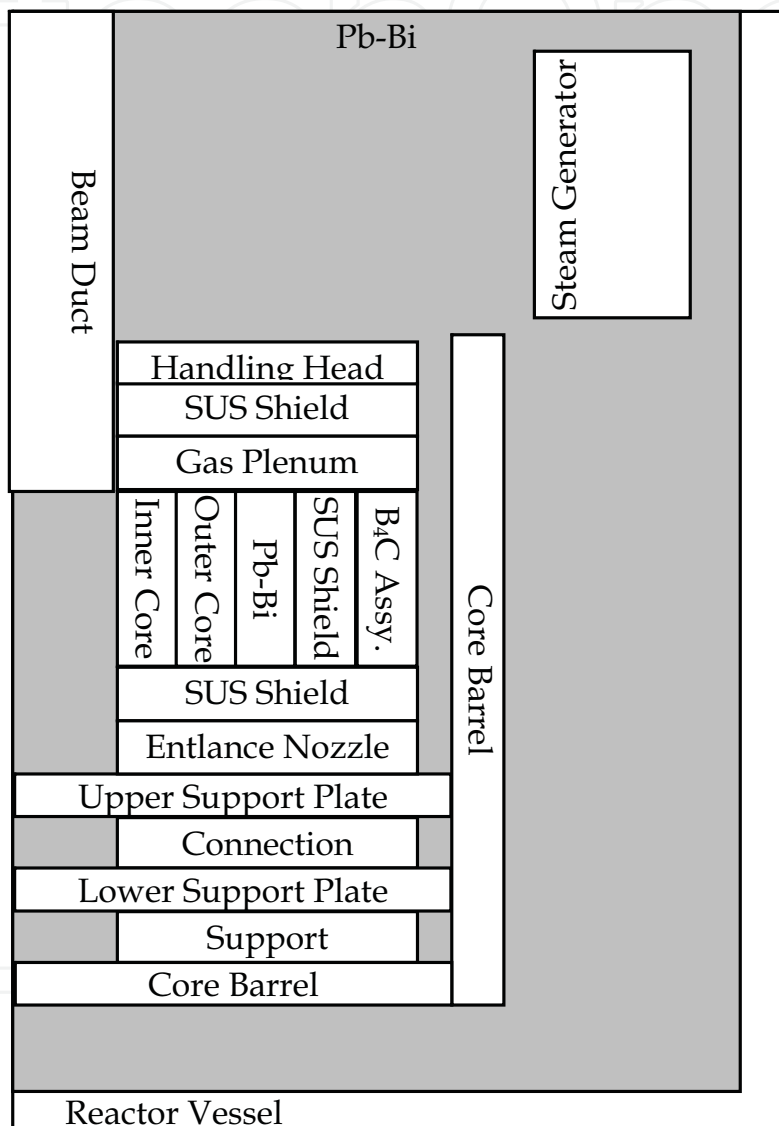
Pb-Bi

Beam Duct

Steam Generator

Handling Head

SUS Shield

Gas Plenum

Inner Core

Outer Core

Pb-Bi

SUS Shield

$B_4C$ Assy.

Core Barrel

SUS Shield

Entlance Nozzle

Upper Support Plate

Connection

Lower Support Plate

Support

Core Barrel

Reactor Vessel